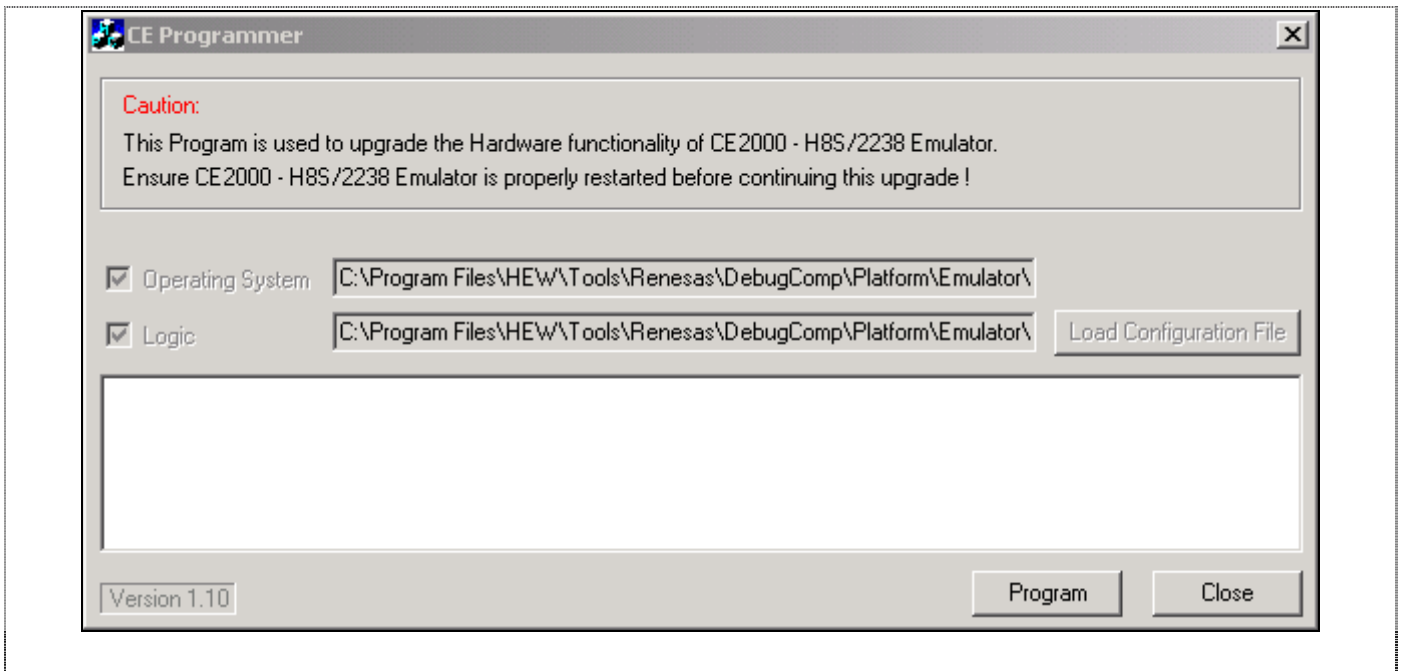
CE Programmer

Caution:
This Program is used to upgrade the Hardware functionality of CE2000 - H8S/2238 Emulator.
Ensure CE2000 - H8S/2238 Emulator is properly restarted before continuing this upgrade !

Operating System C:\Program Files\HEW\Tools\Renesas\DebugComp\Platform\Emulator\

Logic C:\Program Files\HEW\Tools\Renesas\DebugComp\Platform\Emulator\ Load Configuration File

Version 1.10 Program Close